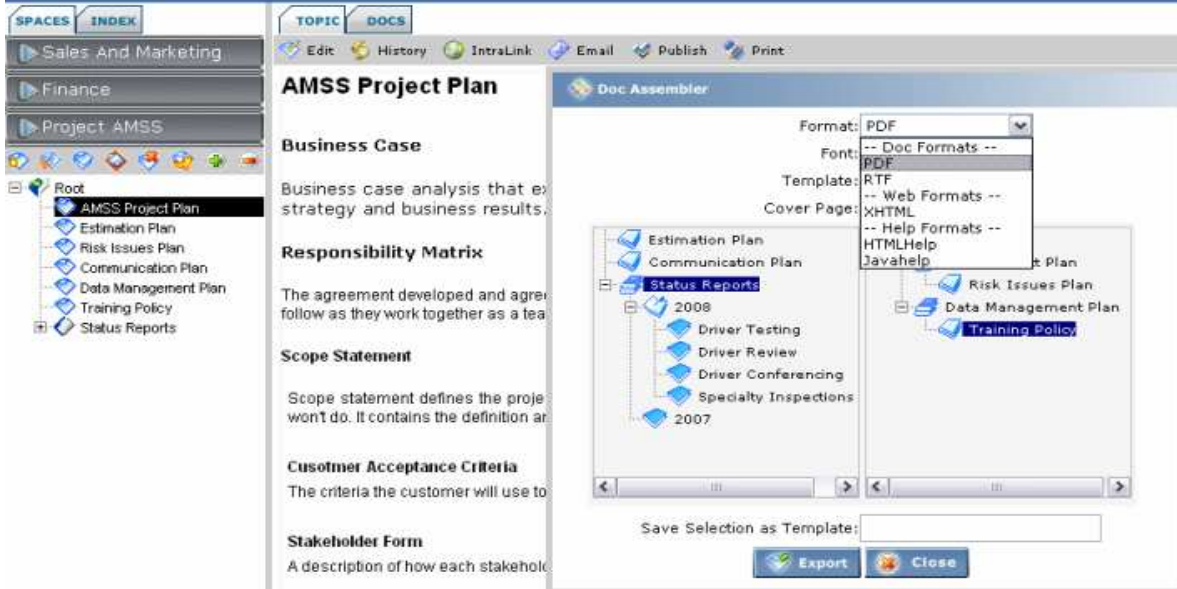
SPACES INDEX

Sales And Marketing

Finance

Project AMSS

Root
AMSS Project Plan
Estimation Plan
Risk Issues Plan
Communication Plan
Data Management Plan
Training Policy
Status Reports

TOPIC DOCS

Edit History IntraLink Email Publish Print

AMSS Project Plan

Business Case

Business case analysis that ex strategy and business results.

Responsibility Matrix

The agreement developed and agre follow as they work together as a tea

Scope Statement

Scope statement defines the proje won't do. It contains the definition ar

Cusotmer Acceptance Criteria

The criteria the customer will use to

Stakeholder Form

A description of how each stakehol

Doc Assembler

Format: PDF

Font:

Template:

Cover Page:

-- Doc Formats --
PDF
RTF
-- Web Formats --
XHTML
-- Help Formats --
HTMLHelp
Javahelp

Estimation Plan
Communication Plan
Status Reports
2008
Driver Testing
Driver Review
Driver Conferencing
Specialty Inspections
2007

t Plan
Risk Issues Plan
Data Management Plan
Training Policy

Save Selection as Template:

Export Close